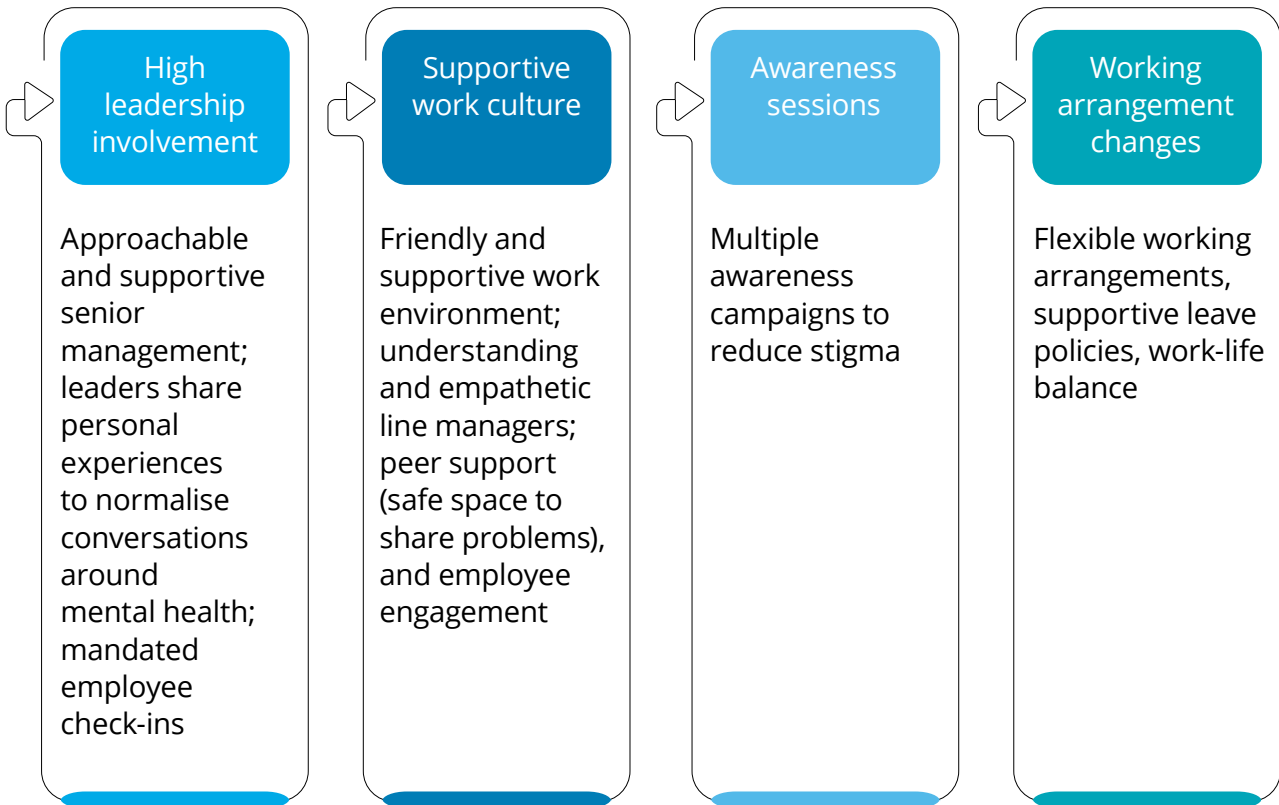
High leadership involvement

Approachable and supportive senior management; leaders share personal experiences to normalise conversations around mental health; mandated employee check-ins

Supportive work culture

Friendly and supportive work environment; understanding and empathetic line managers; peer support (safe space to share problems), and employee engagement

Awareness sessions

Multiple awareness campaigns to reduce stigma

Working arrangement changes

Flexible working arrangements, supportive leave policies, work-life balance